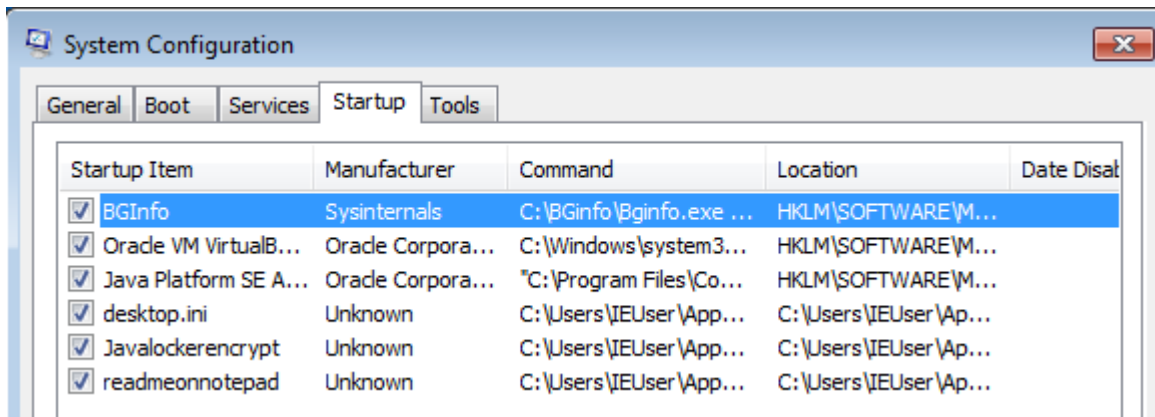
System Configuration

General | Boot | Services | Startup | Tools

| Startup Item | Manufacturer | Command | Location | Date Disab |
|---|---|---|---|---|
| BGInfo | Sysinternals | C:\BGinfo\Bginfo.exe ... | HKLM\SOFTWARE\M... | |
| Oracle VM VirtualB... | Oracle Corpora... | C:\Windows\system3... | HKLM\SOFTWARE\M... | |
| Java Platform SE A... | Oracle Corpora... | "C:\Program Files\Co... | HKLM\SOFTWARE\M... | |
| desktop.ini | Unknown | C:\Users\IEUser\App... | C:\Users\IEUser\Ap... | |
| Javalockerencrypt | Unknown | C:\Users\IEUser\App... | C:\Users\IEUser\Ap... | |
| readmeonnotepad | Unknown | C:\Users\IEUser\App... | C:\Users\IEUser\Ap... | |